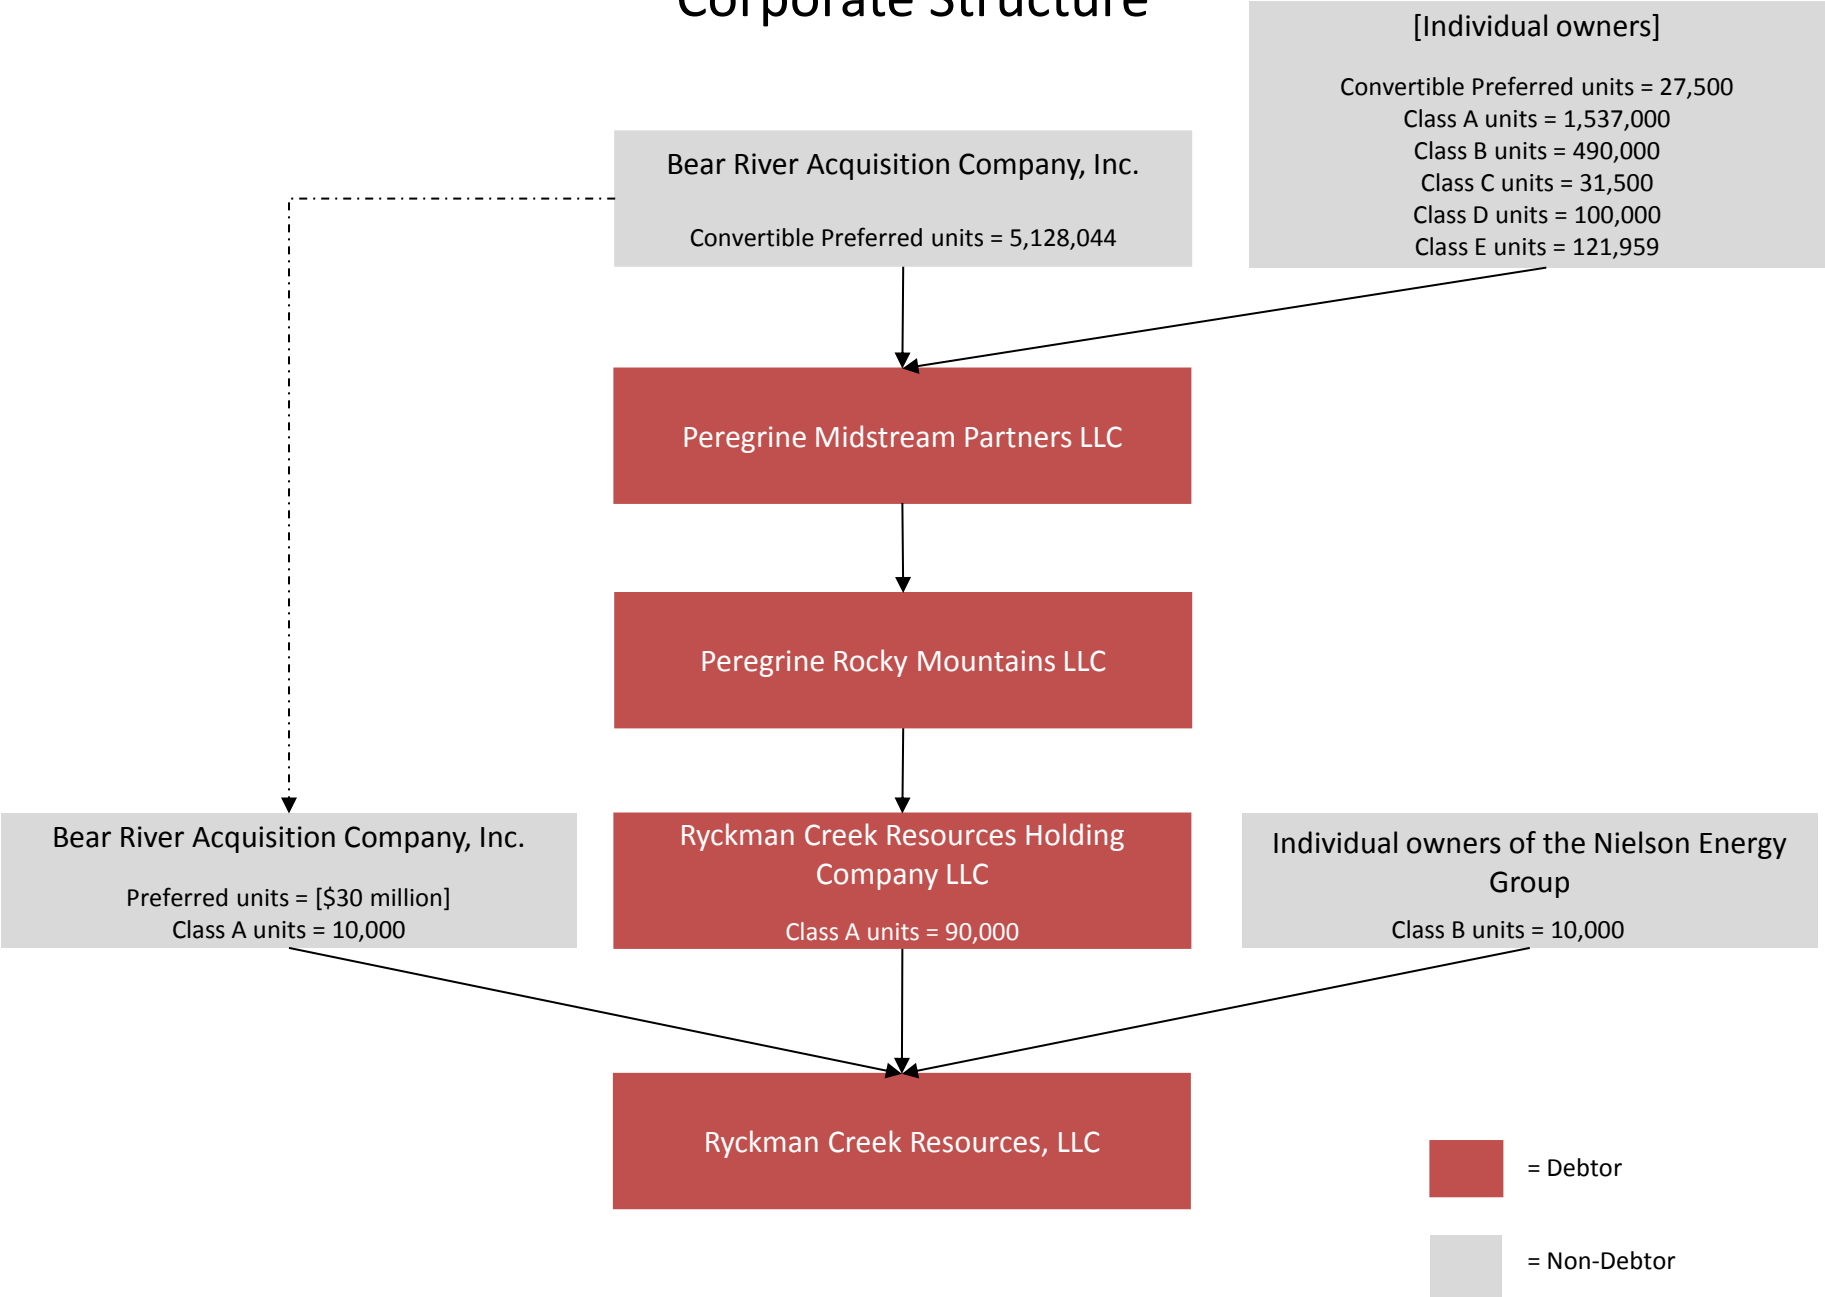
Corporate Structure

[Individual owners]

Convertible Preferred units = 27,500
Class A units = 1,537,000
Class B units = 490,000
Class C units = 31,500
Class D units = 100,000
Class E units = 121,959

Bear River Acquisition Company, Inc.

Convertible Preferred units = 5,128,044

Peregrine Midstream Partners LLC

Peregrine Rocky Mountains LLC

Bear River Acquisition Company, Inc.

Preferred units = [$30 million]
Class A units = 10,000

Ryckman Creek Resources Holding Company LLC

Class A units = 90,000

Individual owners of the Nielson Energy Group

Class B units = 10,000

Ryckman Creek Resources, LLC

= Debtor

= Non-Debtor